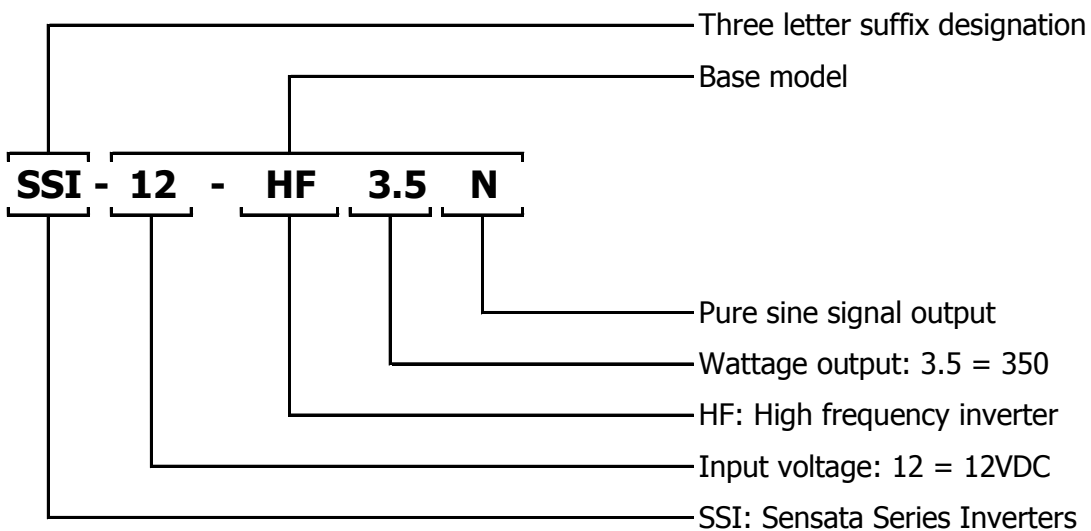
Three letter suffix designation

Base model

SSI - 12 - HF 3.5 N

Pure sine signal output

Wattage output: 3.5 = 350

HF: High frequency inverter

Input voltage: 12 = 12VDC

SSI: Sensata Series Inverters